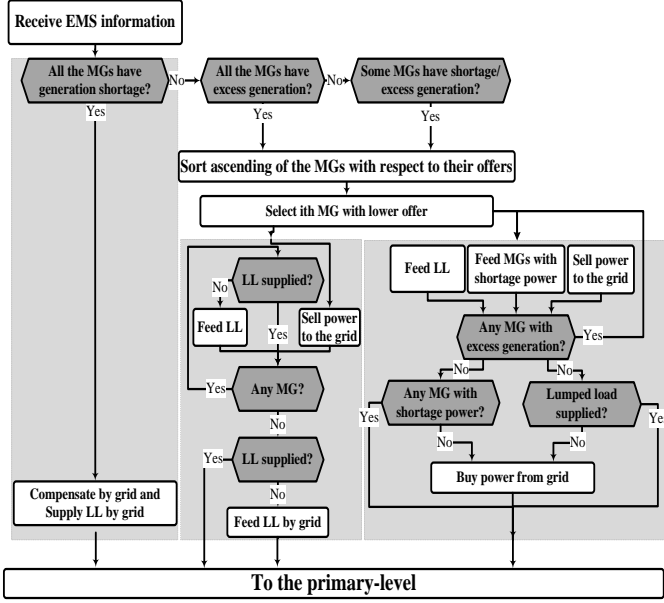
Receive EMS information

All the MGs have generation shortage?

No

All the MGs have excess generation?

No

Some MGs have shortage/ excess generation?

Yes

Yes

Yes

Sort ascending of the MGs with respect to their offers

Select ith MG with lower offer

LL supplied?

No

Feed LL

Yes

Sell power to the grid

Yes

Any MG?

No

Yes

LL supplied?

No

Feed LL by grid

Feed LL

Feed MGs with shortage power

Sell power to the grid

Any MG with excess generation?

Yes

No

No

Any MG with shortage power?

Lumped load supplied?

Yes

Ye

No

No

Buy power from grid

Compensate by grid and Supply LL by grid

To the primary-level